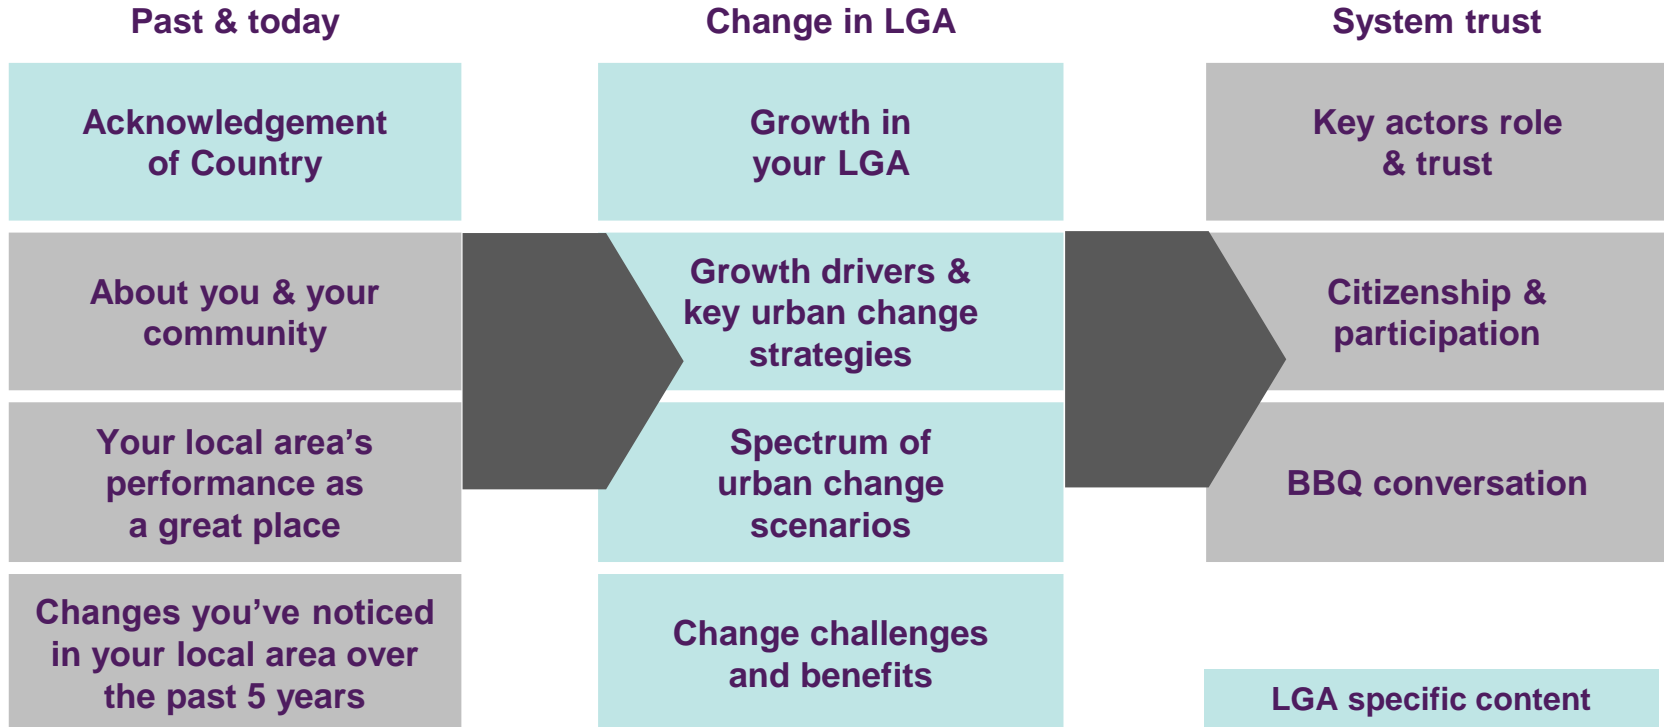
Past & today

Acknowledgement of Country

About you & your community

Your local area’s performance as a great place

Changes you’ve noticed in your local area over the past 5 years

Change in LGA

Growth in your LGA

Growth drivers & key urban change strategies

Spectrum of urban change scenarios

Change challenges and benefits

System trust

Key actors role & trust

Citizenship & participation

BBQ conversation

LGA specific content